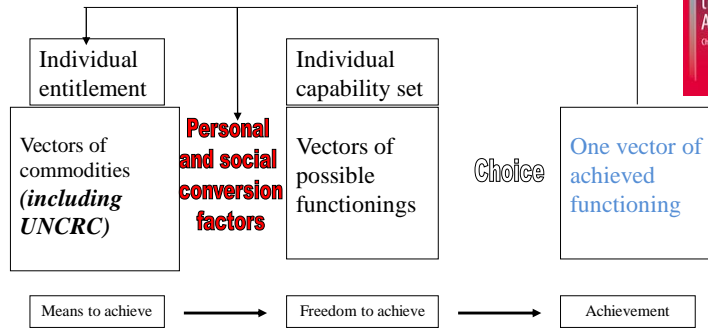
Individual entitlement

Vectors of commodities *(including UNCRC)*

Personal and social conversion factors

Individual capability set

Vectors of possible functionings

Choice

One vector of achieved functioning

Means to achieve

Freedom to achieve

Achievement